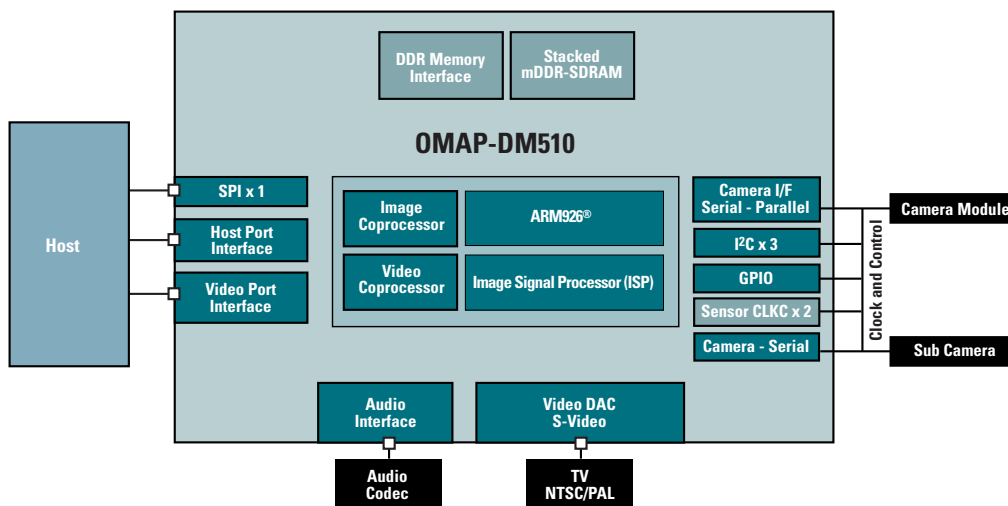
DDR Memory Interface

Stacked mDDR-SDRAM

OMAP-DM510

Host

SPI x 1

Host Port Interface

Video Port Interface

Image Coprocessor

ARM926®

Video Coprocessor

Image Signal Processor (ISP)

Camera I/F Serial - Parallel

I$^2$C x 3

GPIO

Sensor CLKC x 2

Camera - Serial

Clock and Control

Camera Module

Sub Camera

Audio Interface

Video DAC S-Video

Audio Codec

TV NTSC/PAL